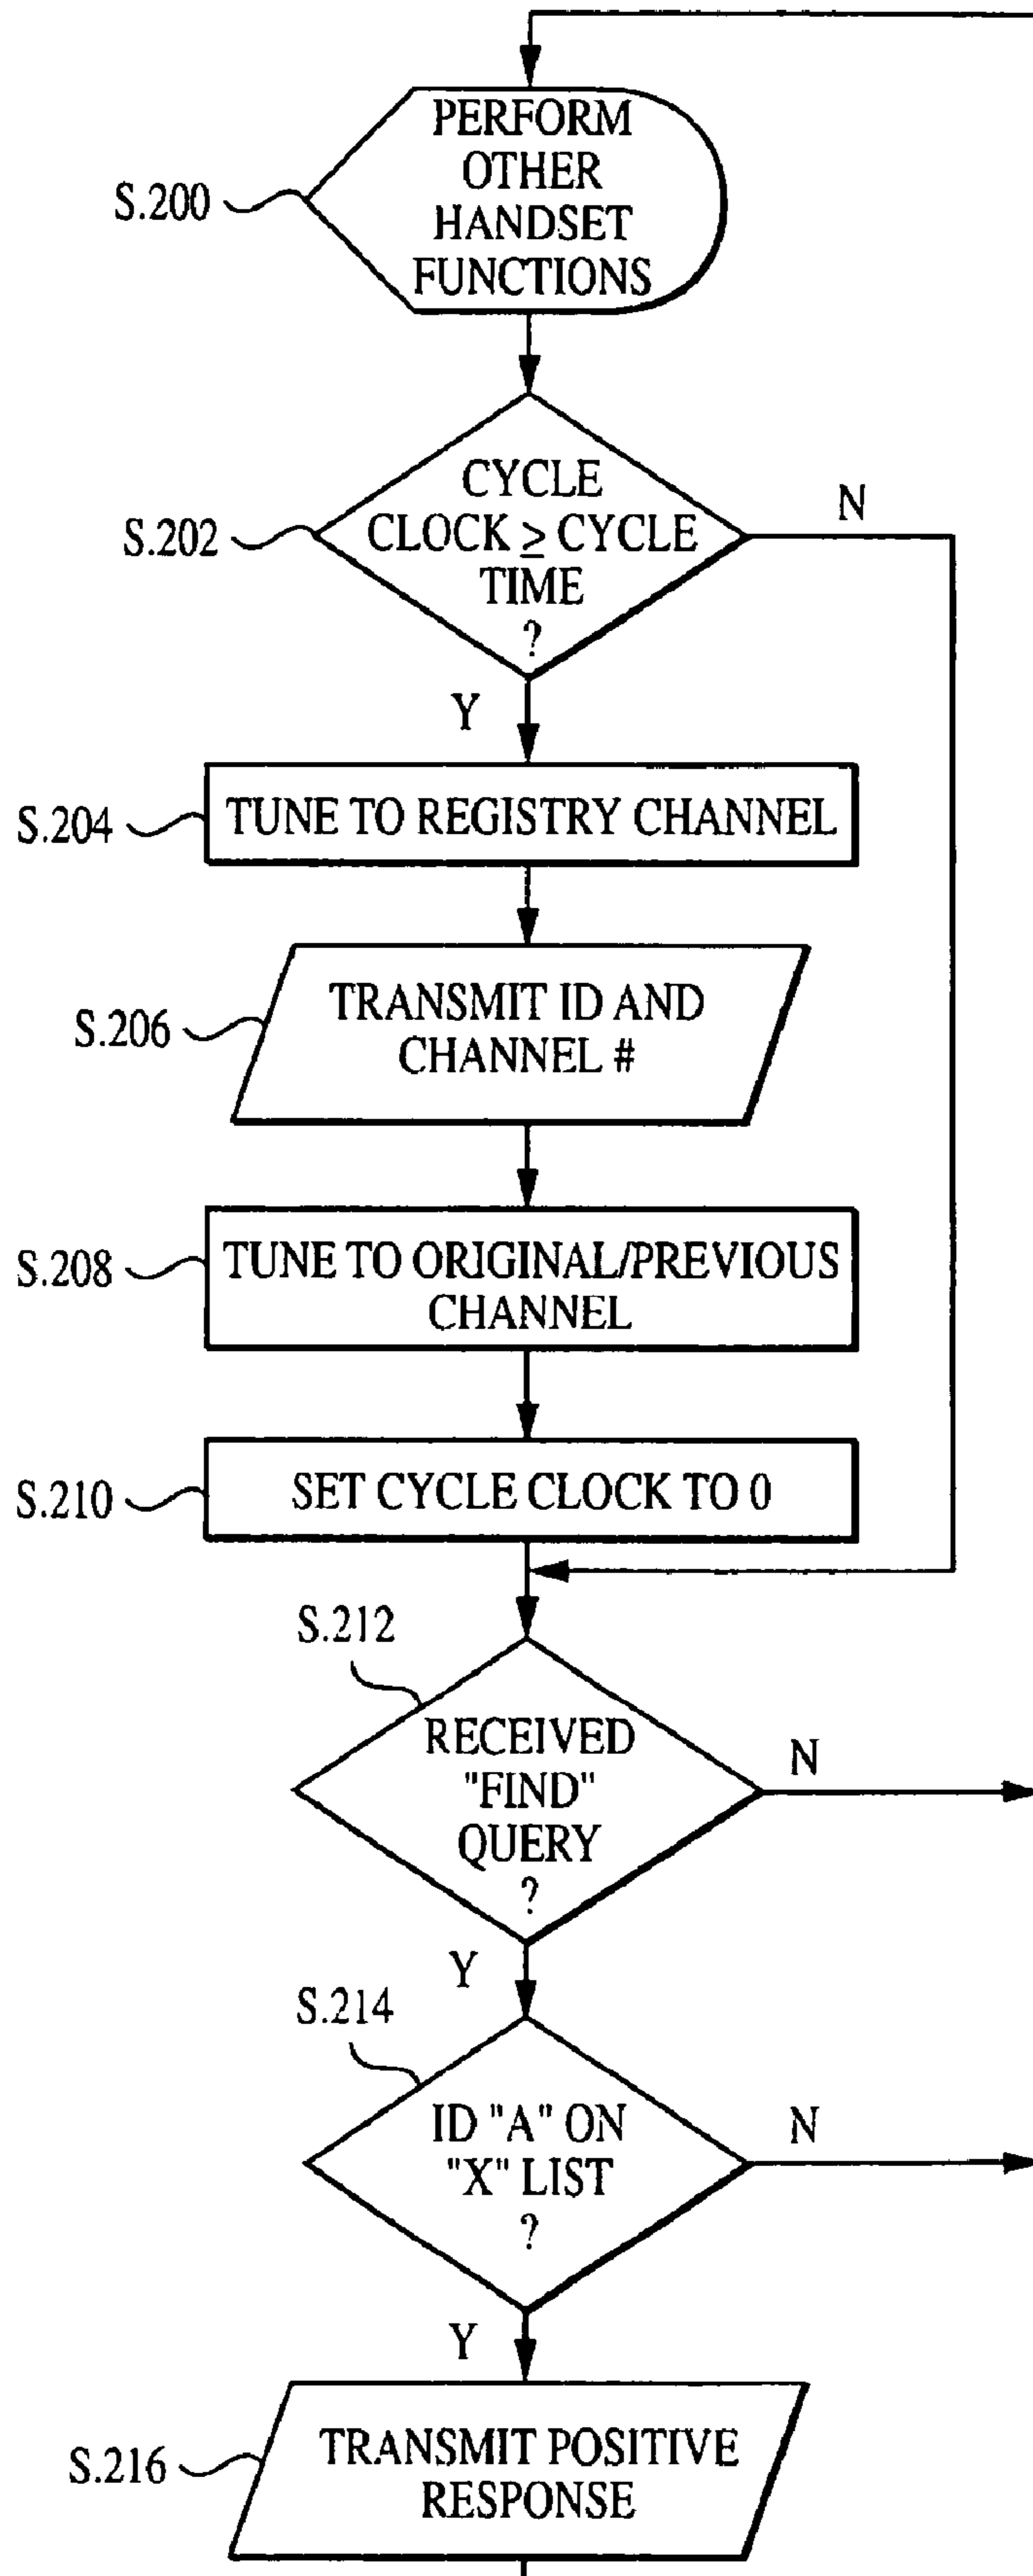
S.200 PERFORM OTHER HANDSET FUNCTIONS

S.202 CYCLE CLOCK $\geq$ CYCLE TIME ?

N

Y

S.204 TUNE TO REGISTRY CHANNEL

S.206 TRANSMIT ID AND CHANNEL #

S.208 TUNE TO ORIGINAL/PREVIOUS CHANNEL

S.210 SET CYCLE CLOCK TO 0

S.212 RECEIVED "FIND" QUERY ?

N

Y

S.214 ID "A" ON "X" LIST ?

N

Y

S.216 TRANSMIT POSITIVE RESPONSE